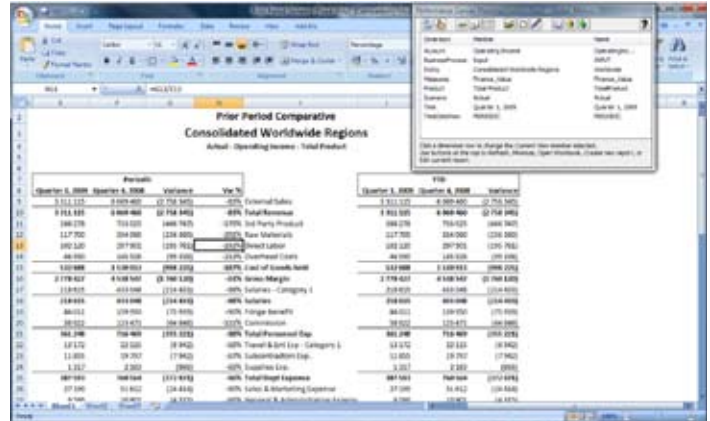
Prior Period Comparative

Consolidated Worldwide Regions

Actual - Operating Income - Total Product

Periodic

YTD

| Quarter 1, 2009 | Quarter 4, 2008 | Variance | Var % | |
|---|---|---|---|---|
| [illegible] | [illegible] | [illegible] | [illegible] | External Sales |
| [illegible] | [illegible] | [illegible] | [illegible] | Total Revenue |
| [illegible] | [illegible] | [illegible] | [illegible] | 3rd Party Product |
| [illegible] | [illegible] | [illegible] | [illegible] | Raw Materials |
| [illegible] | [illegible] | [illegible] | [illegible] | Direct Labor |
| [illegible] | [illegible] | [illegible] | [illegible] | Overhead Costs |
| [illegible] | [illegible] | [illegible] | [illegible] | Cost of Goods Sold |
| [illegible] | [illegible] | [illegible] | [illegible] | Gross Margin |
| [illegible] | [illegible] | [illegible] | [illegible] | Salaries - Category 1 |
| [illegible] | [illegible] | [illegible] | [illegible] | Salaries |
| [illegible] | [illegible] | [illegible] | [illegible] | Fringe Benefit |
| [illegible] | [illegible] | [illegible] | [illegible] | Commission |
| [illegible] | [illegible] | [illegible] | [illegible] | Total Personnel Exp |
| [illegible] | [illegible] | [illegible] | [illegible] | Travel & Ent Exp - Category 1 |
| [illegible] | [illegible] | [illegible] | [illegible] | Subcontractors Exp. |
| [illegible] | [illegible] | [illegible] | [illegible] | Supplies Exp. |
| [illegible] | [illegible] | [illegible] | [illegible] | Total Dept Expense |
| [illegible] | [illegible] | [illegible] | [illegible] | Sales & Marketing Expense |

| Quarter 1, 2009 | Quarter 4, 2008 | Variance |
|---|---|---|
| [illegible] | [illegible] | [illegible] |

Performance Canvas

| Dimension | Member | Name |
|---|---|---|
| Account | Operating Income | OperatingInc... |
| BusinessProcess | Input | INPUT |
| Entity | Consolidated Worldwide Regions | Worldwide |
| Flow | Finance_Value | Finance_Value |
| Product | Total Product | TotalProduct |
| Scenario | Actual | Actual |
| Time | Quarter 1, 2009 | Quarter 1, 2009 |
| TimeDataView | PERIODIC | PERIODIC |

Click a dimension row to change the current row member selected. Use buttons at the top to Refresh, Previous, Open Workbook, Create new report, or Edit current report.

Sheet1 Sheet2 Sheet3

Ready